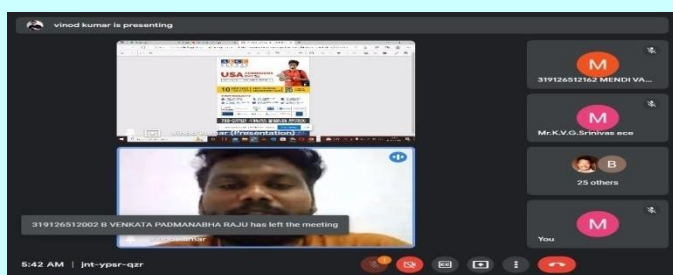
vinod kumar is presenting

USA

10

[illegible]ar (Presentation)

319126512002 B VENKATA PADMANABHA RAJU has left the meeting

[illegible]umar

M
319126512162 MENDI VA...

M
Mr.K.V.G.Srinivas ece

B
25 others

M
You

5:42 AM | jnt-ypsr-qzr